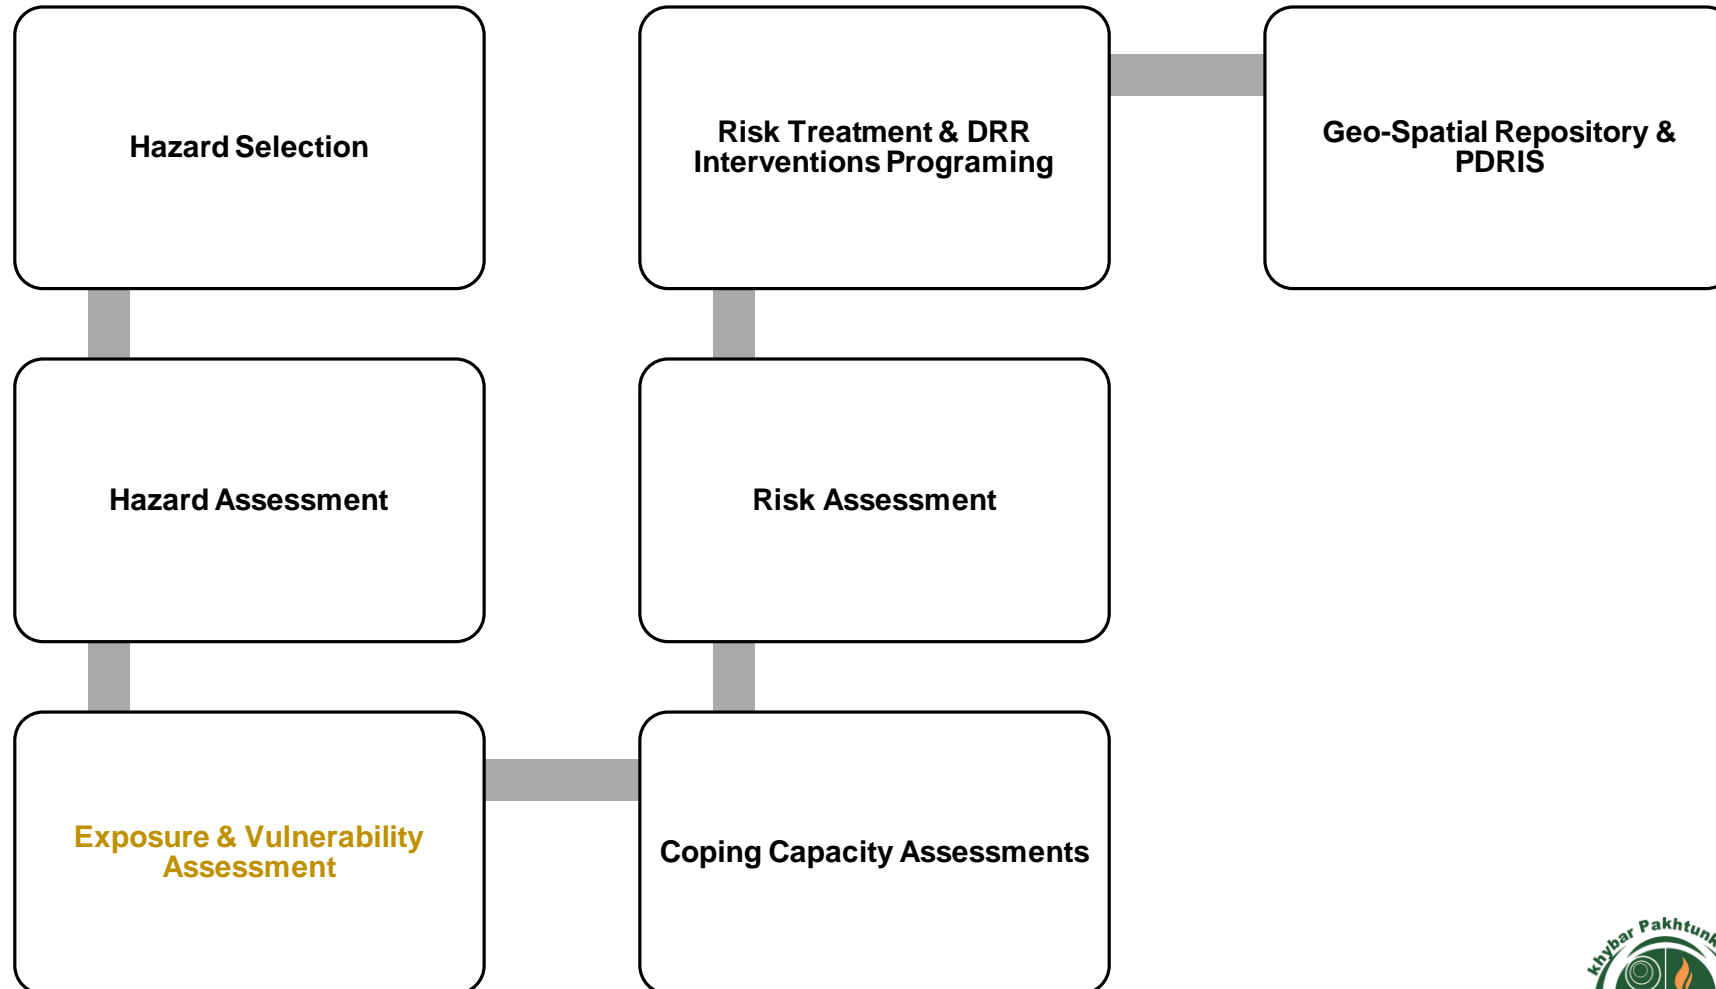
Hazard Selection

Hazard Assessment

Exposure & Vulnerability Assessment

Risk Treatment & DRR Interventions Programing

Risk Assessment

Coping Capacity Assessments

Geo-Spatial Repository & PDRIS

Khybar Pakhtun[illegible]